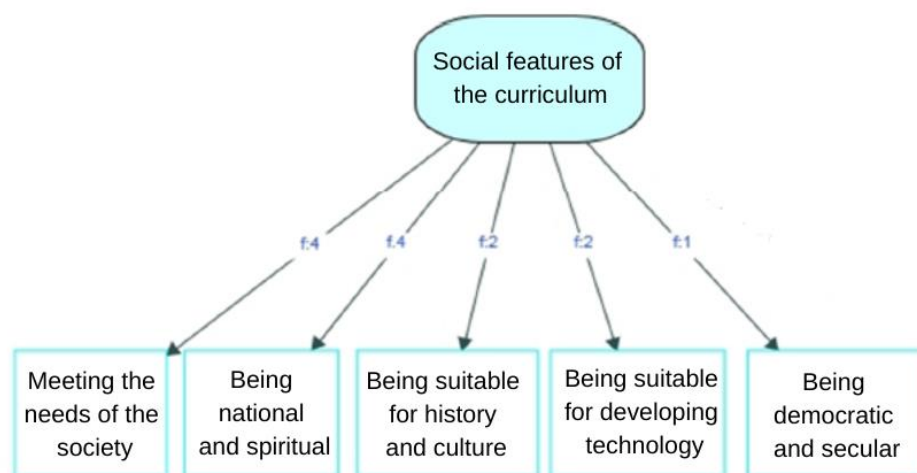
Social features of the curriculum

f:4

f:4

f:2

f:2

f:1

Meeting the needs of the society

Being national and spiritual

Being suitable for history and culture

Being suitable for developing technology

Being democratic and secular